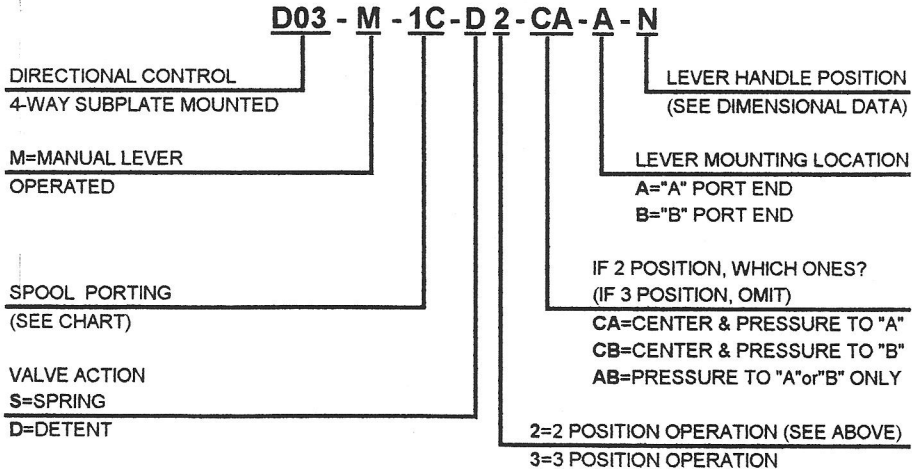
D03 - M - 1C - D 2 - CA - A - N

DIRECTIONAL CONTROL
4-WAY SUBPLATE MOUNTED

M=MANUAL LEVER
OPERATED

SPOOL PORTING
(SEE CHART)

VALVE ACTION
S=SPRING
D=DETENT

LEVER HANDLE POSITION
(SEE DIMENSIONAL DATA)

LEVER MOUNTING LOCATION
A="A" PORT END
B="B" PORT END

IF 2 POSITION, WHICH ONES?
(IF 3 POSITION, OMIT)
CA=CENTER & PRESSURE TO "A"
CB=CENTER & PRESSURE TO "B"
AB=PRESSURE TO "A"or"B" ONLY

2=2 POSITION OPERATION (SEE ABOVE)
3=3 POSITION OPERATION